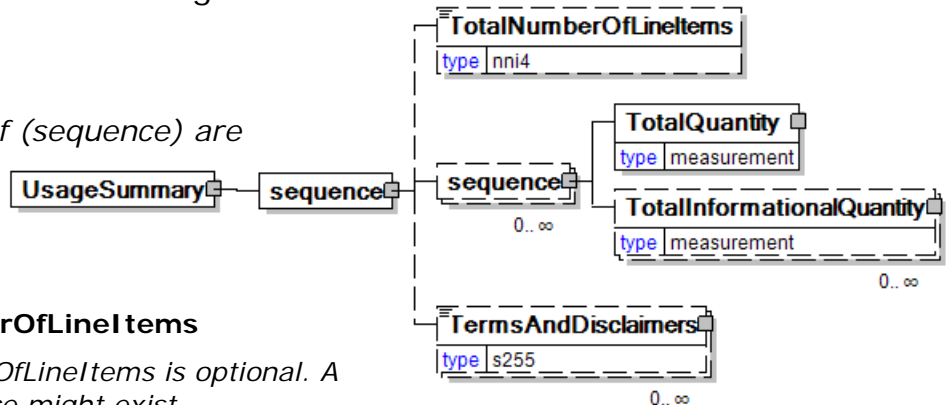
f (sequence) are

UsageSummary

sequence

TotalNumberOfLineItems
type nni4

sequence
0..∞

TotalQuantity
type measurement

TotalInformationalQuantity
type measurement
0..∞

TermsAndDisclaimers
type s255
0..∞

rOfLineItems

OfLineItems is optional. A